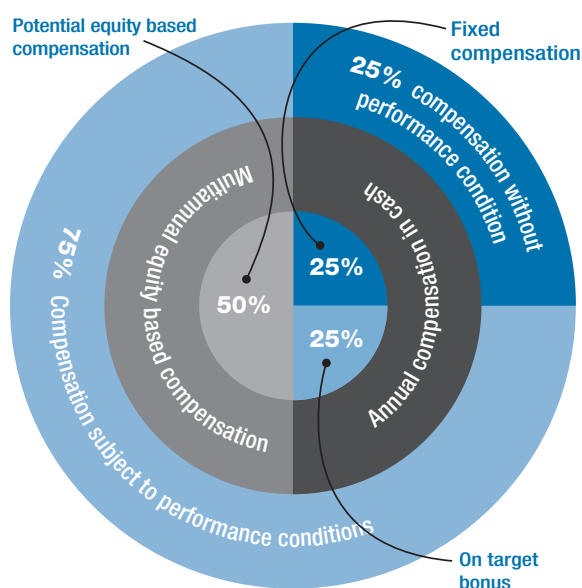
Potential equity based compensation

Fixed compensation

25% compensation without performance condition

Multiannual equity based compensation

Annual compensation in cash

75% Compensation subject to performance conditions

50%

25%

25%

On target bonus